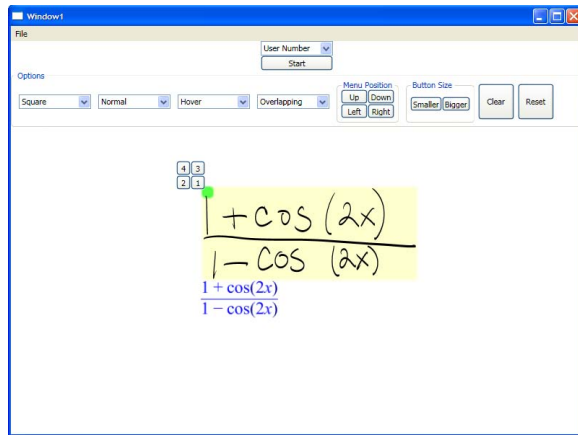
Window1

File

User Number

Start

Options

Square

Normal

Hover

Overlapping

Menu Position

Up

Down

Left

Right

Button Size

Smaller

Bigger

Clear

Reset

4 3

2 1

$\frac{1+\cos(2x)}{1-\cos(2x)}$

$\frac{1+\cos(2x)}{1-\cos(2x)}$